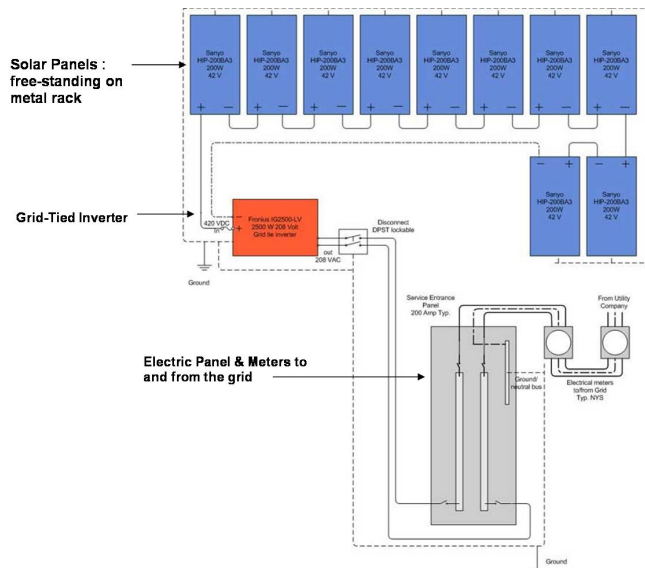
Solar Panels : free-standing on metal rack

Sanyo HIP-200BA3 200W 42 V

Sanyo HIP-200BA3 200W 42 V

Sanyo HIP-200BA3 200W 42 V

Sanyo HIP-200BA3 200W 42 V

Sanyo HIP-200BA3 200W 42 V

Sanyo HIP-200BA3 200W 42 V

Sanyo HIP-200BA3 200W 42 V

Sanyo HIP-200BA3 200W 42 V

Sanyo HIP-200BA3 200W 42 V

Sanyo HIP-200BA3 200W 42 V

Grid-Tied Inverter

420 VDC in

Fronius IG2500-LV 2500 W 208 Volt Grid tie inverter

out 208 VAC

Disconnect DPST lockable

Ground

Service Entrance Panel 200 Amp Typ.

From Utility Company

Electric Panel & Meters to and from the grid

Ground/ neutral bus

Electrical meters to/from Grid Typ. NYS

Ground